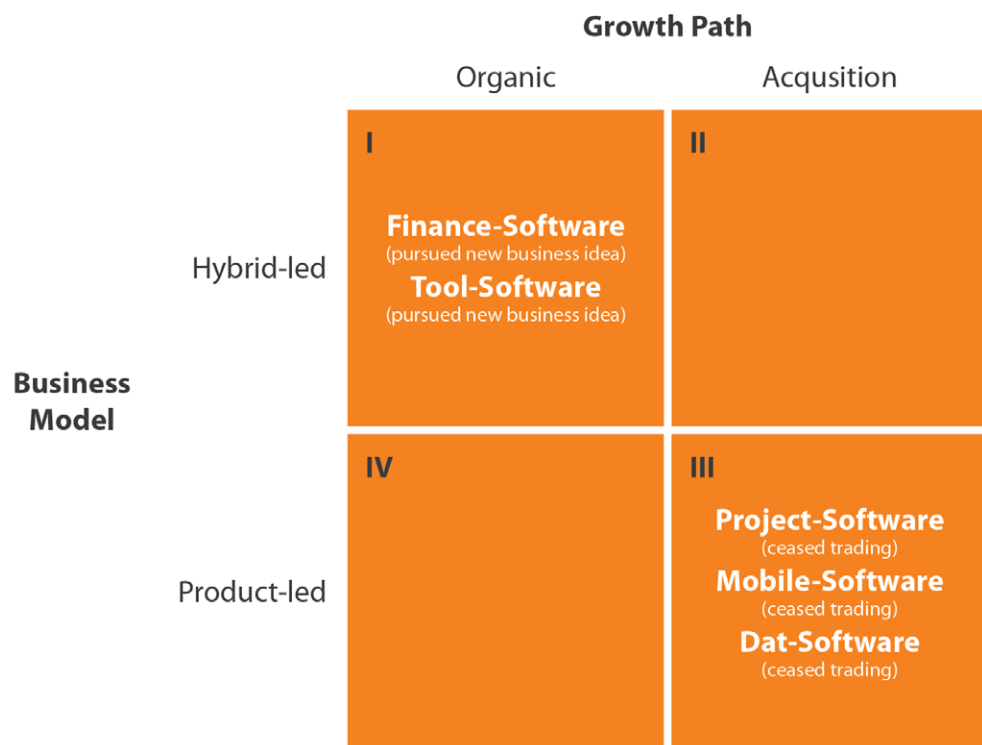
Growth Path

| | Organic | Acqusition |
|---|---|---|
| Hybrid-led | I<br>Finance-Software<br>(pursued new business idea)<br>Tool-Software<br>(pursued new business idea) | II |
| Product-led | IV | III<br>Project-Software<br>(ceased trading)<br>Mobile-Software<br>(ceased trading)<br>Dat-Software<br>(ceased trading) |

Business Model